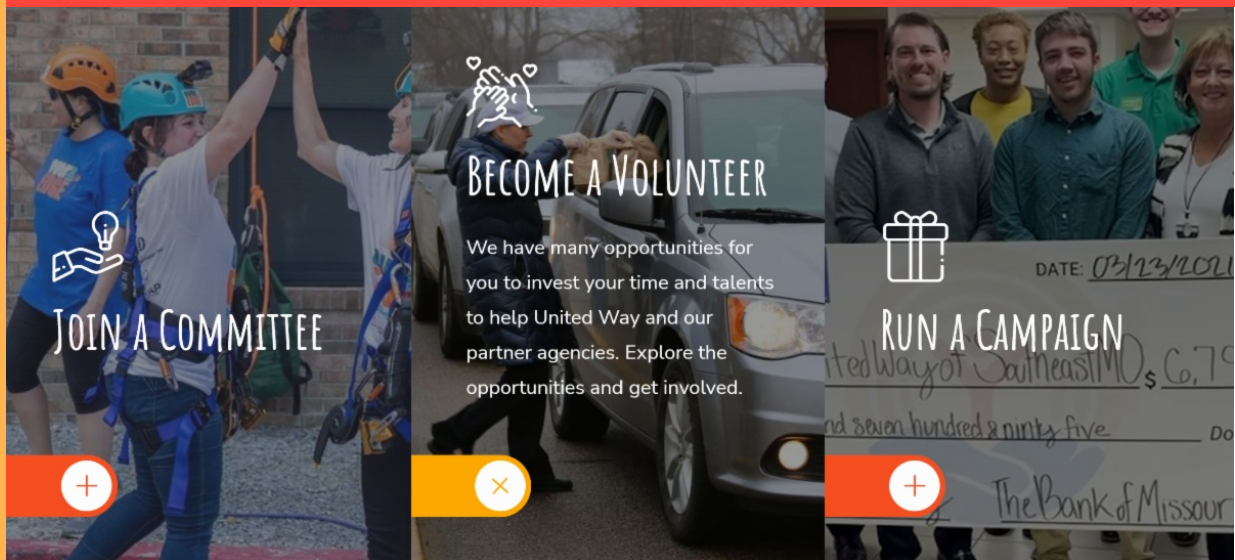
Join a Committee

Become a Volunteer

We have many opportunities for you to invest your time and talents to help United Way and our partner agencies. Explore the opportunities and get involved.

DATE: 03/23/2021

Run a Campaign

itedWayof SoutheastMO $ 6,7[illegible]

nd seven hundred & ninty five Do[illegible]

The Bank of Missour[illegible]